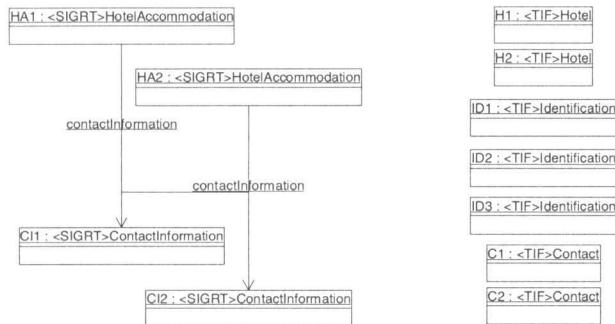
HA1 : <SIGRT>HotelAccommodation

HA2 : <SIGRT>HotelAccommodation

contactInformation

contactInformation

CI1 : <SIGRT>ContactInformation

CI2 : <SIGRT>ContactInformation

H1 : <TIF>Hotel

H2 : <TIF>Hotel

ID1 : <TIF>Identification

ID2 : <TIF>Identification

ID3 : <TIF>Identification

C1 : <TIF>Contact

C2 : <TIF>Contact